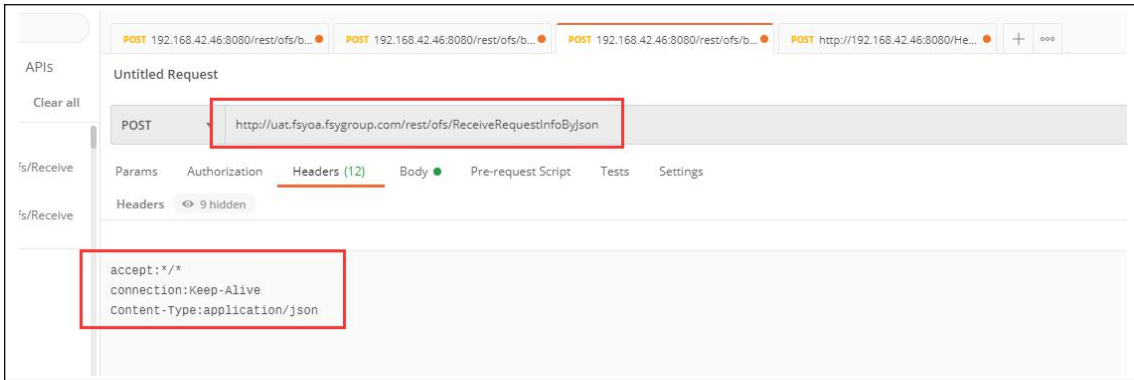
APIs

Clear all

fs/Receive

fs/Receive

POST 192.168.42.46:8080/rest/ofs/b... POST 192.168.42.46:8080/rest/ofs/b... POST 192.168.42.46:8080/rest/ofs/b... POST http://192.168.42.46:8080/He... + ooo

Untitled Request

POST http://uat.fsyoa.fsygroup.com/rest/ofs/ReceiveRequestInfoByJson

Params Authorization Headers (12) Body Pre-request Script Tests Settings

Headers 9 hidden

accept:*/*
connection:Keep-Alive
Content-Type:application/json